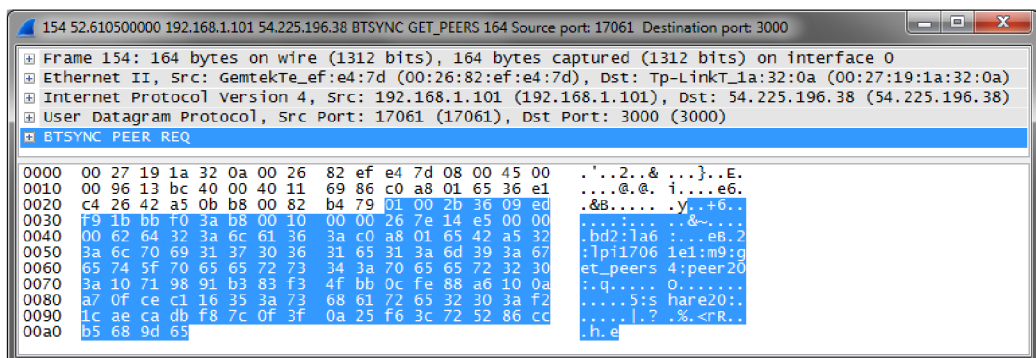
154 52.610500000 192.168.1.101 54.225.196.38 BTSYNC GET_PEERS 164 Source port: 17061 Destination port: 3000

⊞ Frame 154: 164 bytes on wire (1312 bits), 164 bytes captured (1312 bits) on interface 0
⊞ Ethernet II, Src: GemtekTe_ef:e4:7d (00:26:82:ef:e4:7d), Dst: Tp-LinkT_1a:32:0a (00:27:19:1a:32:0a)
⊞ Internet Protocol Version 4, Src: 192.168.1.101 (192.168.1.101), Dst: 54.225.196.38 (54.225.196.38)
⊞ User Datagram Protocol, Src Port: 17061 (17061), Dst Port: 3000 (3000)
⊞ BTSYNC PEER REQ

0000 00 27 19 1a 32 0a 00 26 82 ef e4 7d 08 00 45 00 .'..2..& ...}..E.
0010 00 96 13 bc 40 00 40 11 69 86 c0 a8 01 65 36 e1 ....@.@. i....e6.
0020 c4 26 42 a5 0b b8 00 82 b4 79 01 00 2b 36 09 ed .&B..... .y..+6..
0030 f9 1b bb f0 3a b8 00 10 00 00 26 7e 14 e5 00 00 ....:... ..&~....
0040 00 62 64 32 3a 6c 61 36 3a c0 a8 01 65 42 a5 32 .bd2:la6 :...eB.2
0050 3a 6c 70 69 31 37 30 36 31 65 31 3a 6d 39 3a 67 :lpi1706 1e1:m9:g
0060 65 74 5f 70 65 65 72 73 34 3a 70 65 65 72 32 30 et_peers 4:peer20
0070 3a 10 71 98 91 b3 83 f3 4f bb 0c fe 88 a6 10 0a :.q..... O.......
0080 a7 0f ce c1 16 35 3a 73 68 61 72 65 32 30 3a f2 .....5:s hare20:.
0090 1c ae ca db f8 7c 0f 3f 0a 25 f6 3c 72 52 86 cc .....|.? .%.<rR..
00a0 b5 68 9d 65 .h.e